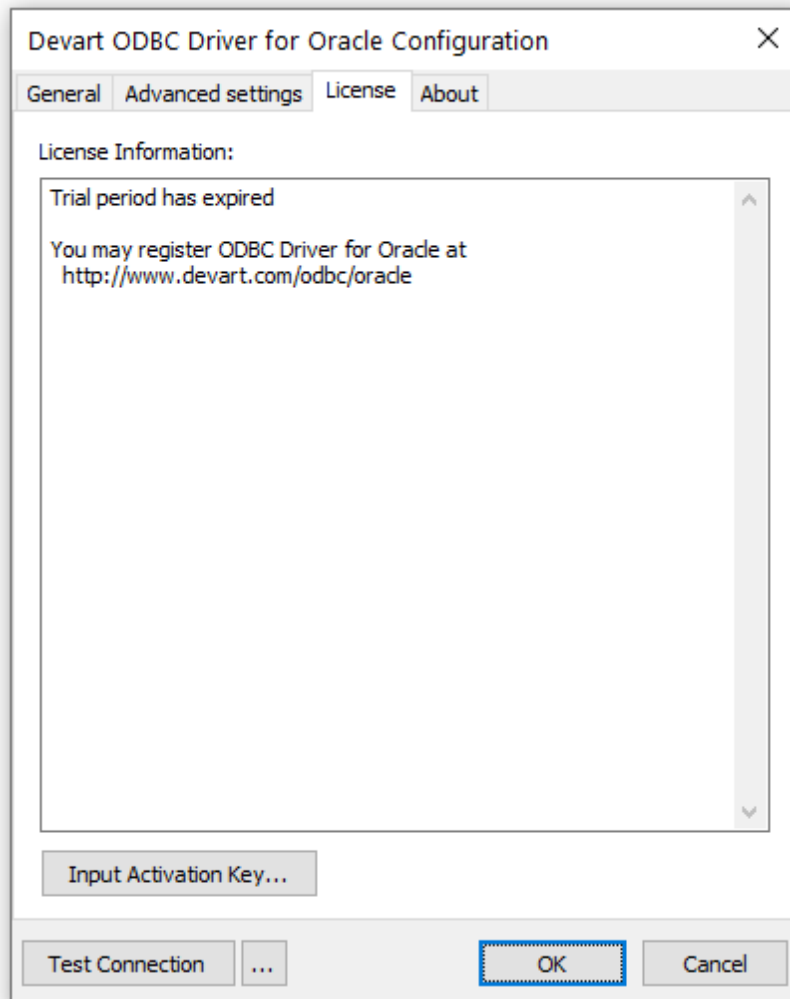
Devart ODBC Driver for Oracle Configuration ×

General | Advanced settings | License | About

License Information:

Trial period has expired

You may register ODBC Driver for Oracle at
http://www.devart.com/odbc/oracle

Input Activation Key...

Test Connection | ... | OK | Cancel